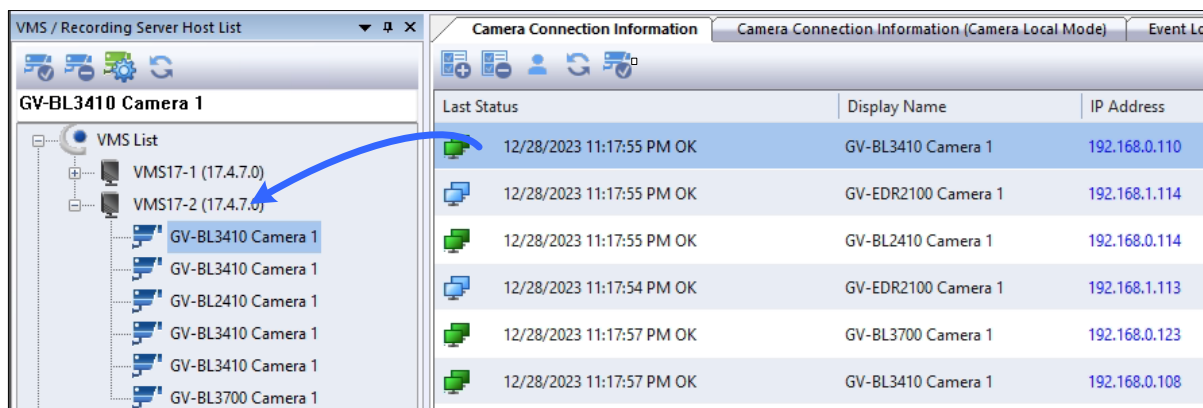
VMS / Recording Server Host List

GV-BL3410 Camera 1

VMS List
VMS17-1 (17.4.7.0)
VMS17-2 (17.4.7.0)
GV-BL3410 Camera 1
GV-BL3410 Camera 1
GV-BL2410 Camera 1
GV-BL3410 Camera 1
GV-BL3410 Camera 1
GV-BL3700 Camera 1

Camera Connection Information | Camera Connection Information (Camera Local Mode) | Event Lo

| Last Status | Display Name | IP Address |
|---|---|---|
| 12/28/2023 11:17:55 PM OK | GV-BL3410 Camera 1 | 192.168.0.110 |
| 12/28/2023 11:17:55 PM OK | GV-EDR2100 Camera 1 | 192.168.1.114 |
| 12/28/2023 11:17:55 PM OK | GV-BL2410 Camera 1 | 192.168.0.114 |
| 12/28/2023 11:17:54 PM OK | GV-EDR2100 Camera 1 | 192.168.1.113 |
| 12/28/2023 11:17:57 PM OK | GV-BL3700 Camera 1 | 192.168.0.123 |
| 12/28/2023 11:17:57 PM OK | GV-BL3410 Camera 1 | 192.168.0.108 |